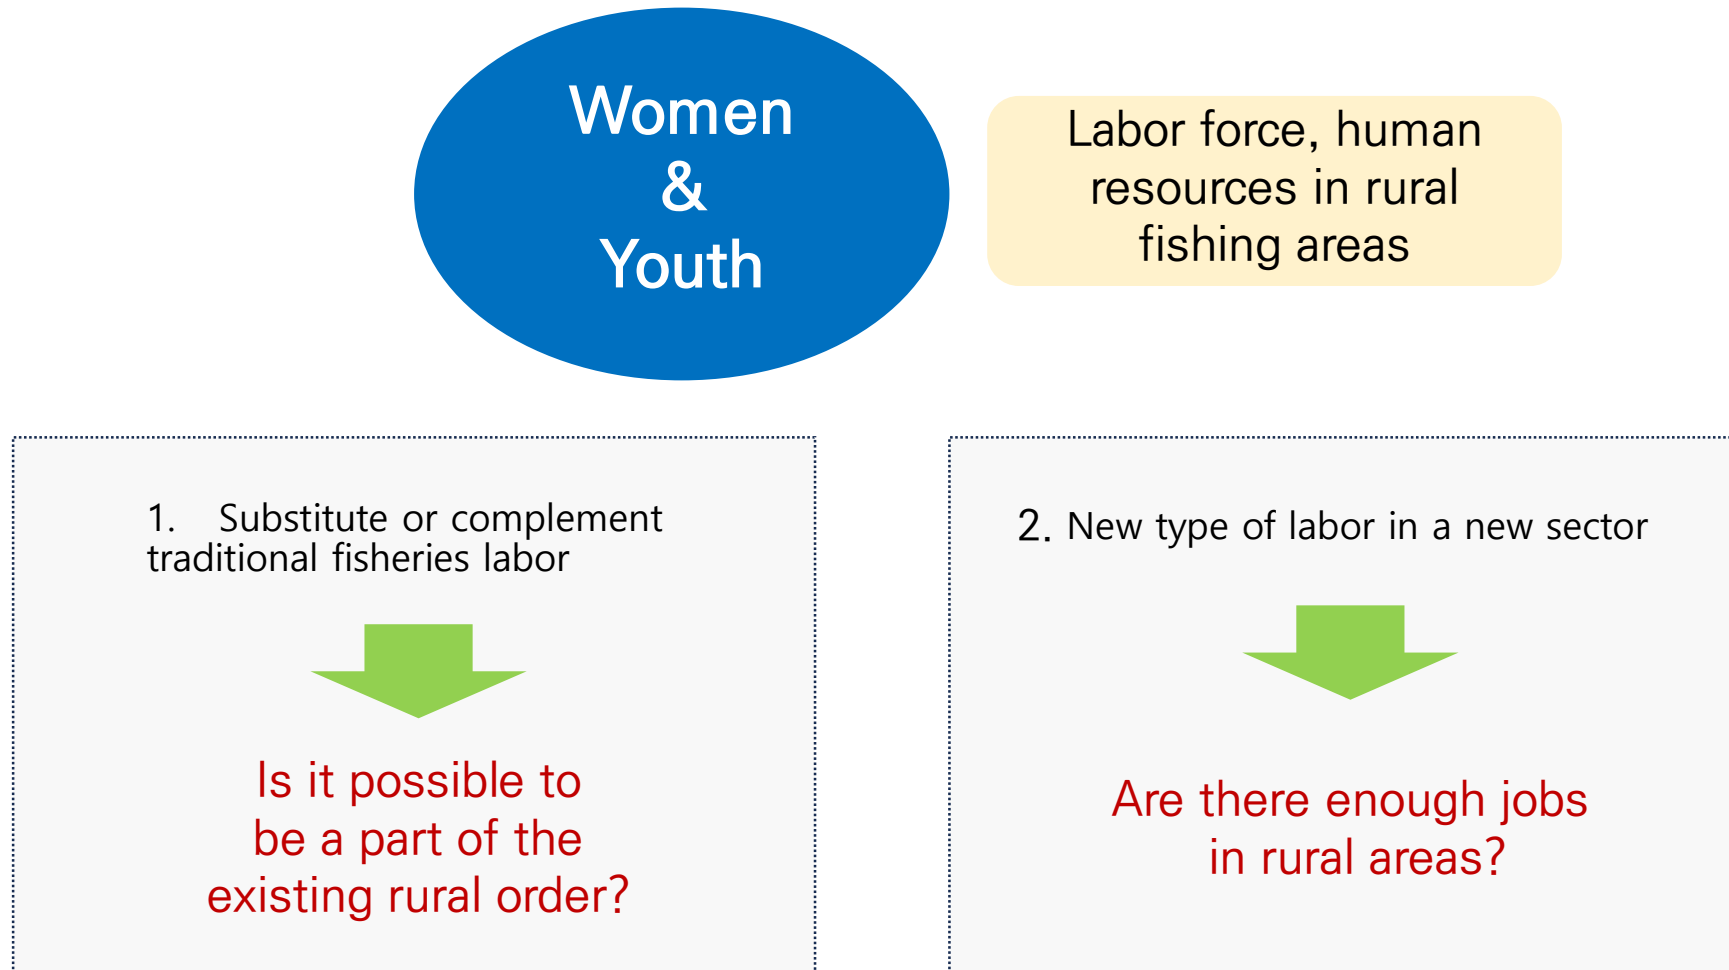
Women
&
Youth

Labor force, human resources in rural fishing areas

1. Substitute or complement traditional fisheries labor

Is it possible to be a part of the existing rural order?

2. New type of labor in a new sector

Are there enough jobs in rural areas?